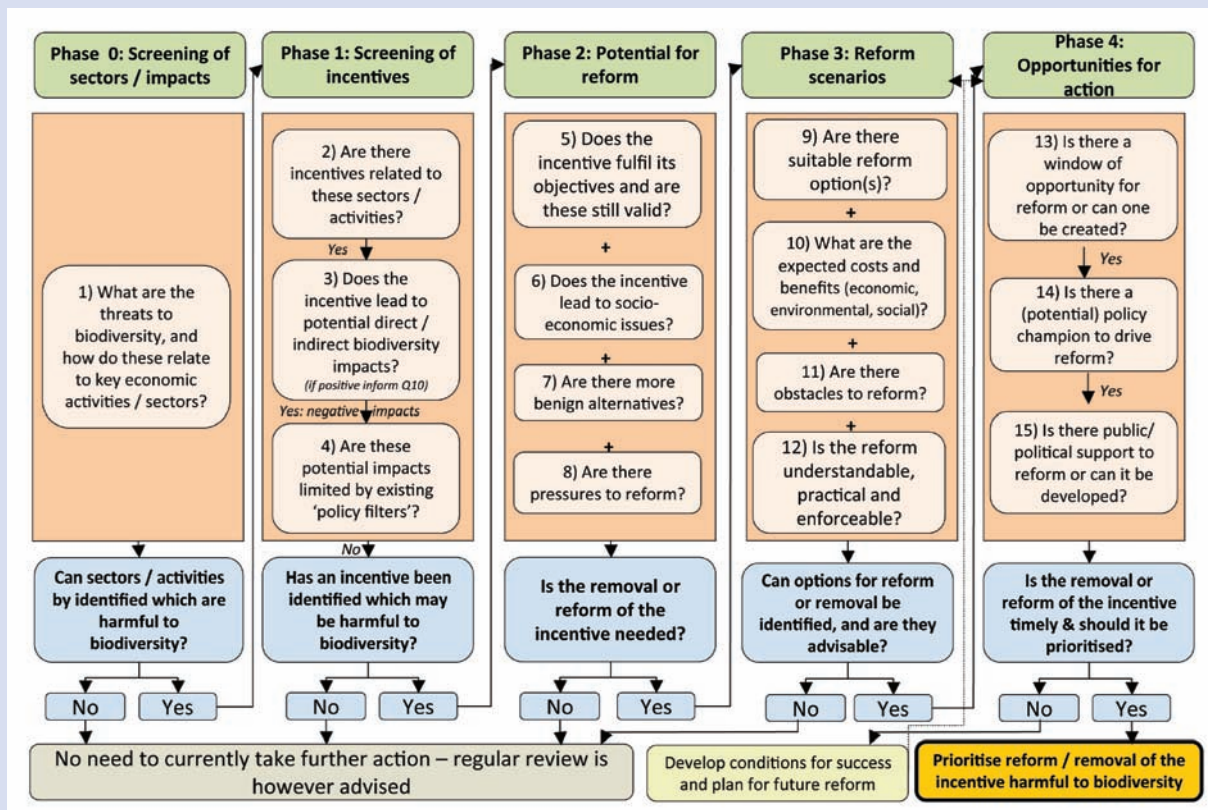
Phase 0: Screening of sectors / impacts

1) What are the threats to biodiversity, and how do these relate to key economic activities / sectors?

Can sectors / activities by identified which are harmful to biodiversity?

No

Yes

Phase 1: Screening of incentives

2) Are there incentives related to these sectors / activities?

Yes

3) Does the incentive lead to potential direct / indirect biodiversity impacts?
(if positive inform Q10)

Yes: negative impacts

4) Are these potential impacts limited by existing 'policy filters'?

No

Has an incentive been identified which may be harmful to biodiversity?

No

Yes

Phase 2: Potential for reform

5) Does the incentive fulfil its objectives and are these still valid?

+

6) Does the incentive lead to socio-economic issues?

+

7) Are there more benign alternatives?

+

8) Are there pressures to reform?

Is the removal or reform of the incentive needed?

No

Yes

Phase 3: Reform scenarios

9) Are there suitable reform option(s)?

+

10) What are the expected costs and benefits (economic, environmental, social)?

+

11) Are there obstacles to reform?

+

12) Is the reform understandable, practical and enforceable?

Can options for reform or removal be identified, and are they advisable?

No

Yes

Phase 4: Opportunities for action

13) Is there a window of opportunity for reform or can one be created?

Yes

14) Is there a (potential) policy champion to drive reform?

Yes

15) Is there public/ political support to reform or can it be developed?

Is the removal or reform of the incentive timely & should it be prioritised?

No

Yes

No need to currently take further action – regular review is however advised

Develop conditions for success and plan for future reform

Prioritise reform / removal of the incentive harmful to biodiversity